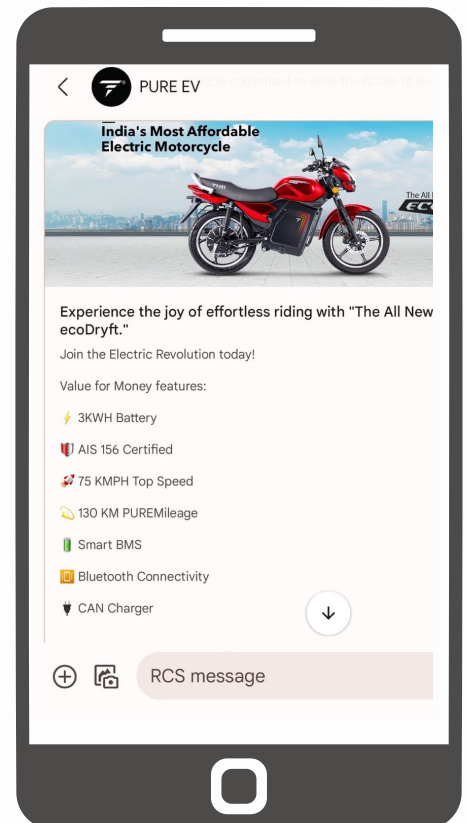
PURE EV

India's Most Affordable Electric Motorcycle

The All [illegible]

Experience the joy of effortless riding with "The All New ecoDryft."

Join the Electric Revolution today!

Value for Money features:

⚡ 3KWH Battery

AIS 156 Certified

75 KMPH Top Speed

130 KM PUREMileage

Smart BMS

Bluetooth Connectivity

CAN Charger

RCS message